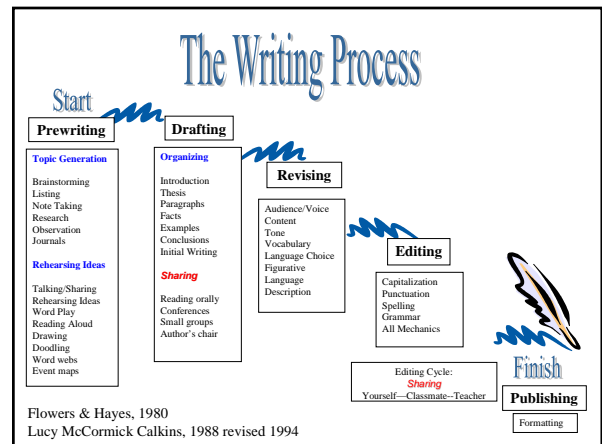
The Writing Process

Start

Prewriting

Topic Generation

Brainstorming
Listing
Note Taking
Research
Observation
Journals

Rehearsing Ideas

Talking/Sharing
Rehearsing Ideas
Word Play
Reading Aloud
Drawing
Doodling
Word webs
Event maps

Drafting

Organizing

Introduction
Thesis
Paragraphs
Facts
Examples
Conclusions
Initial Writing

Sharing

Reading orally
Conferences
Small groups
Author's chair

Revising

Audience/Voice
Content
Tone
Vocabulary
Language Choice
Figurative
Language
Description

Editing

Capitalization
Punctuation
Spelling
Grammar
All Mechanics

Editing Cycle:
Sharing
Yourself—Classmate--Teacher

Finish

Publishing

Formatting

Flowers & Hayes, 1980
Lucy McCormick Calkins, 1988 revised 1994